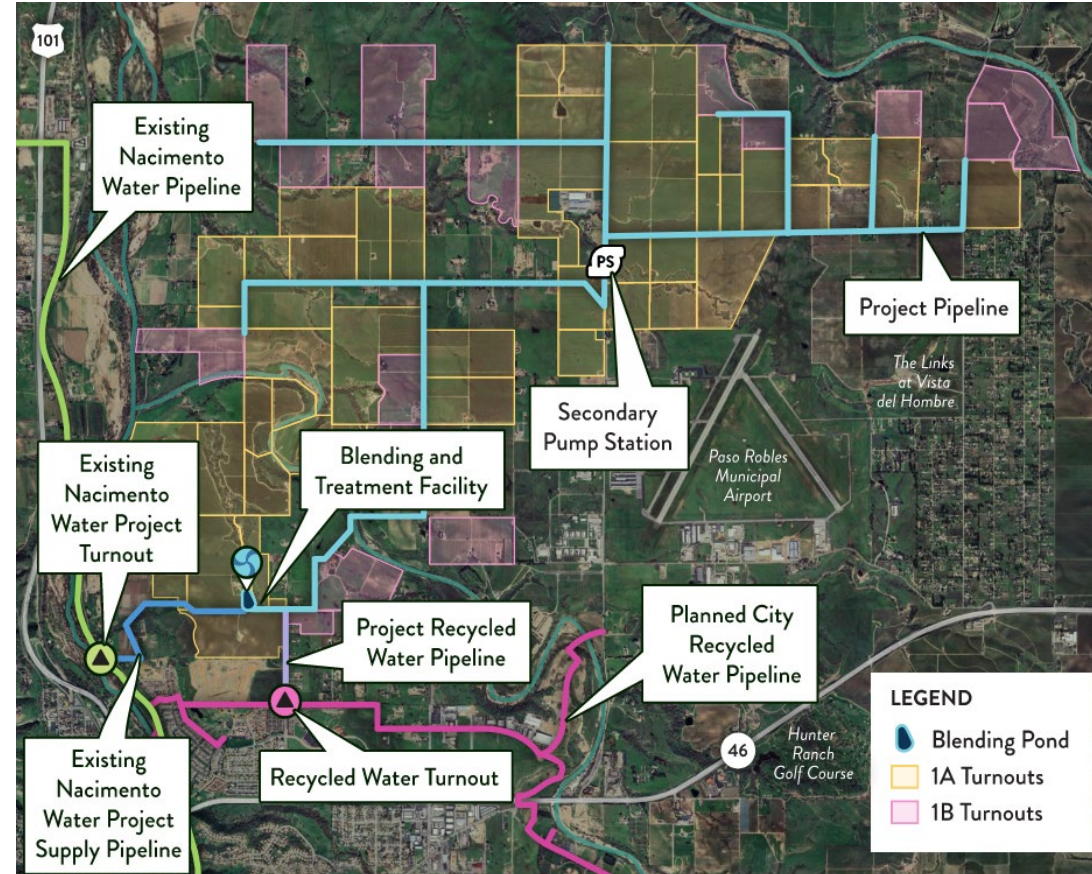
101

Existing Nacimento Water Pipeline

PS

Project Pipeline

The Links at Vista del Hombre

Secondary Pump Station

Paso Robles Municipal Airport

Existing Nacimento Water Project Turnout

Blending and Treatment Facility

Project Recycled Water Pipeline

Planned City Recycled Water Pipeline

Existing Nacimento Water Project Supply Pipeline

Recycled Water Turnout

46

Hunter Ranch Golf Course

LEGEND
Blending Pond
1A Turnouts
1B Turnouts